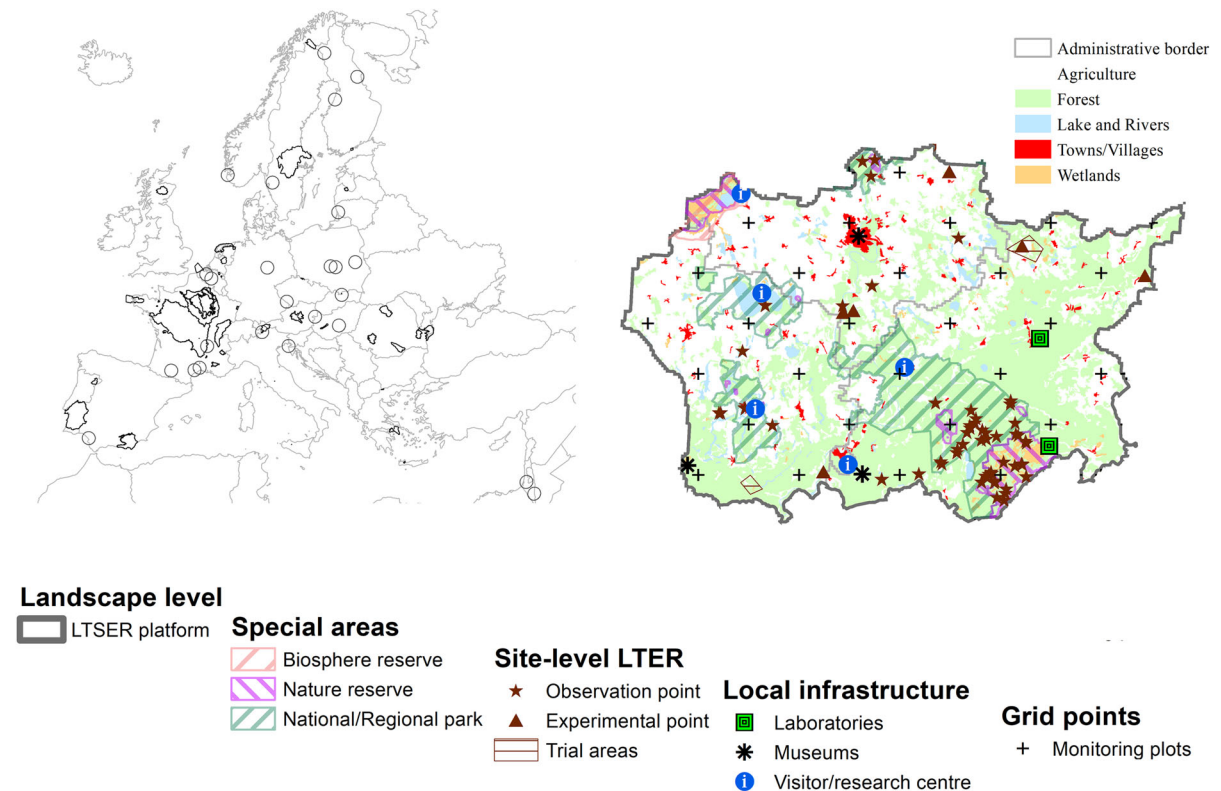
Administrative border
Agriculture
Forest
Lake and Rivers
Towns/Villages
Wetlands

Landscape level
LTSER platform

Special areas
Biosphere reserve
Nature reserve
National/Regional park

Site-level LTER
Observation point
Experimental point
Trial areas

Local infrastructure
Laboratories
Museums
Visitor/research centre

Grid points
Monitoring plots